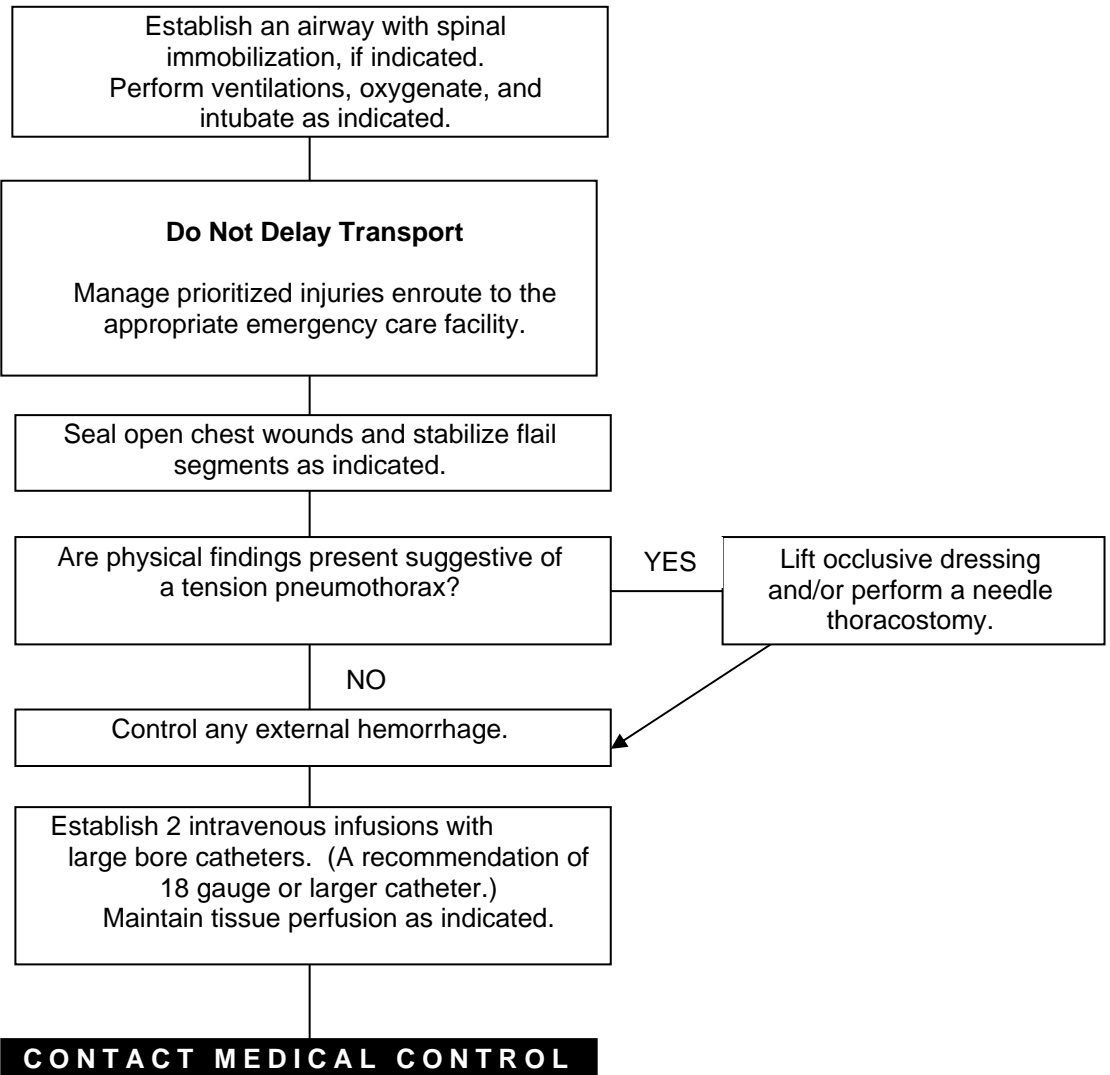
Establish an airway with spinal immobilization, if indicated. Perform ventilations, oxygenate, and intubate as indicated.

**Do Not Delay Transport**

Manage prioritized injuries enroute to the appropriate emergency care facility.

Seal open chest wounds and stabilize flail segments as indicated.

Are physical findings present suggestive of a tension pneumothorax?

YES

Lift occlusive dressing and/or perform a needle thoracostomy.

NO

Control any external hemorrhage.

Establish 2 intravenous infusions with large bore catheters. (A recommendation of 18 gauge or larger catheter.) Maintain tissue perfusion as indicated.

CONTACT MEDICAL CONTROL